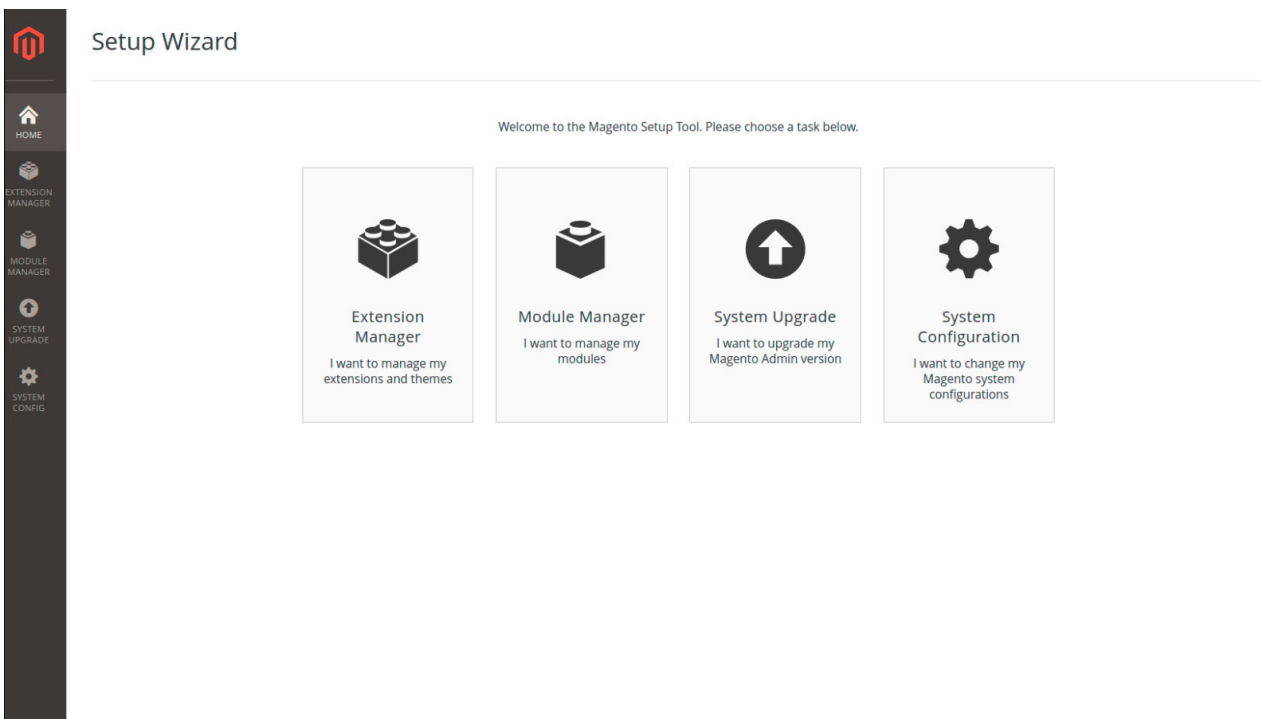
HOME
EXTENSION MANAGER
MODULE MANAGER
SYSTEM UPGRADE
SYSTEM CONFIG

Setup Wizard

Welcome to the Magento Setup Tool. Please choose a task below.

Extension Manager
I want to manage my extensions and themes

Module Manager
I want to manage my modules

System Upgrade
I want to upgrade my Magento Admin version

System Configuration
I want to change my Magento system configurations